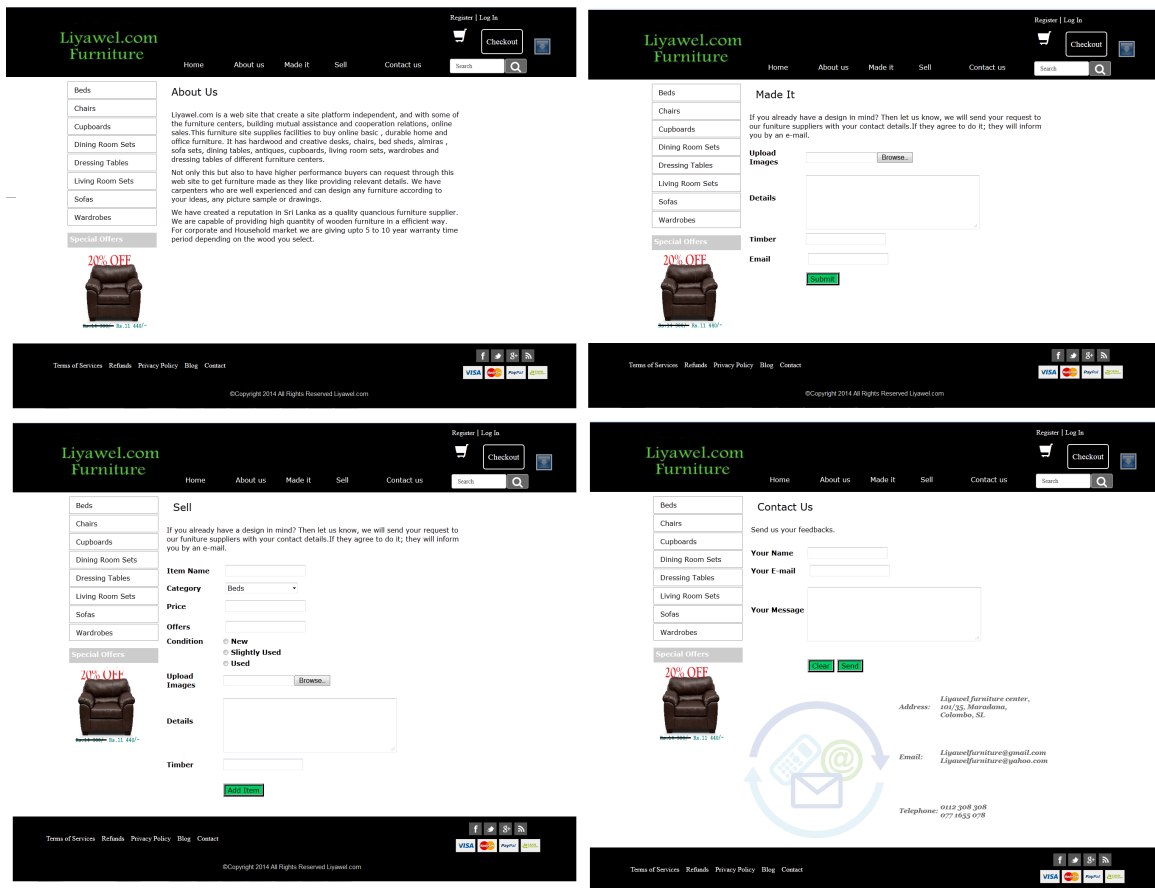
Liyawel.com Furniture

Register | Log In

Checkout

Home About us Made it Sell Contact us

Search

Beds
Chairs
Cupboards
Dining Room Sets
Dressing Tables
Living Room Sets
Sofas
Wardrobes

Special Offers

20% OFF

Rs.14 300/- Rs.11 440/-

About Us

Liyawel.com is a web site that create a site platform independent, and with some of the furniture centers, building mutual assistance and cooperation relations, online sales.This furniture site supplies facilities to buy online basic , durable home and office furniture. It has hardwood and creative desks, chairs, bed sheds, almiras , sofa sets, dining tables, antiques, cupboards, living room sets, wardrobes and dressing tables of different furniture centers.

Not only this but also to have higher performance buyers can request through this web site to get furniture made as they like providing relevant details. We have carpenters who are well experienced and can design any furniture according to your ideas, any picture sample or drawings.

We have created a reputation in Sri Lanka as a quality quancious furniture supplier. We are capable of providing high quantity of wooden furniture in a efficient way. For corporate and Household market we are giving upto 5 to 10 year warranty time period depending on the wood you select.

Terms of Services Refunds Privacy Policy Blog Contact

VISA PayPal

©Copyright 2014 All Rights Reserved Liyawel.com

Liyawel.com Furniture

Register | Log In

Checkout

Home About us Made it Sell Contact us

Search

Beds
Chairs
Cupboards
Dining Room Sets
Dressing Tables
Living Room Sets
Sofas
Wardrobes

Special Offers

20% OFF

Rs.14 300/- Rs.11 440/-

Made It

If you already have a design in mind? Then let us know, we will send your request to our funiture suppliers with your contact details.If they agree to do it; they will inform you by an e-mail.

Upload Images

Browse..

Details

Timber

Email

Submit

Terms of Services Refunds Privacy Policy Blog Contact

VISA PayPal

©Copyright 2014 All Rights Reserved Liyawel.com

Liyawel.com Furniture

Register | Log In

Checkout

Home About us Made it Sell Contact us

Search

Beds
Chairs
Cupboards
Dining Room Sets
Dressing Tables
Living Room Sets
Sofas
Wardrobes

Special Offers

20% OFF

Rs.14 300/- Rs.11 440/-

Sell

If you already have a design in mind? Then let us know, we will send your request to our funiture suppliers with your contact details.If they agree to do it; they will inform you by an e-mail.

Item Name

Category Beds

Price

Offers

Condition
New
Slightly Used
Used

Upload Images

Browse..

Details

Timber

Add Item

Terms of Services Refunds Privacy Policy Blog Contact

VISA PayPal

©Copyright 2014 All Rights Reserved Liyawel.com

Liyawel.com Furniture

Register | Log In

Checkout

Home About us Made it Sell Contact us

Search

Beds
Chairs
Cupboards
Dining Room Sets
Dressing Tables
Living Room Sets
Sofas
Wardrobes

Special Offers

20% OFF

Rs.14 300/- Rs.11 440/-

Contact Us

Send us your feedbacks.

Your Name

Your E-mail

Your Message

Clear Send

Address: Liyawel furniture center, 101/35, Maradana, Colombo, SL

Email: Liyawelfurniture@gmail.com Liyawelfurniture@yahoo.com

Telephone: 0112 308 308 077 1655 078

Terms of Services Refunds Privacy Policy Blog Contact

VISA PayPal